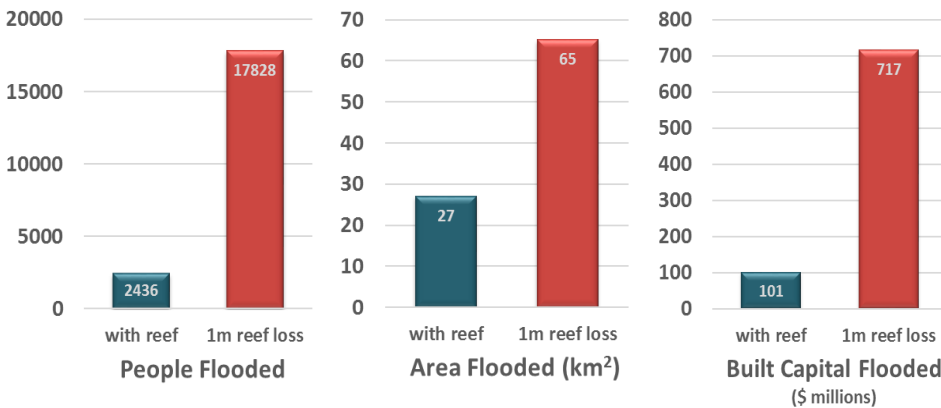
20000
15000
10000
5000
0
2436
17828
with reef
1m reef loss
People Flooded

70
60
50
40
30
20
10
0
27
65
with reef
1m reef loss
Area Flooded (km$^2$)

800
700
600
500
400
300
200
100
0
101
717
with reef
1m reef loss
Built Capital Flooded
($ millions)